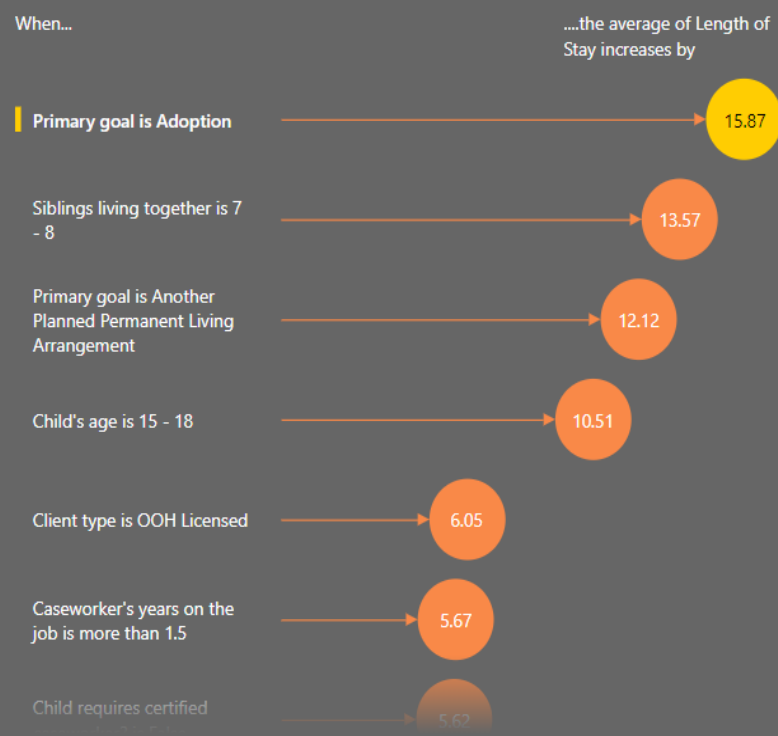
When...

....the average of Length of Stay increases by

Primary goal is Adoption

15.87

Siblings living together is 7 - 8

13.57

Primary goal is Another Planned Permanent Living Arrangement

12.12

Child's age is 15 - 18

10.51

Client type is OOH Licensed

6.05

Caseworker's years on the job is more than 1.5

5.67

Child requires certified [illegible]

5.62